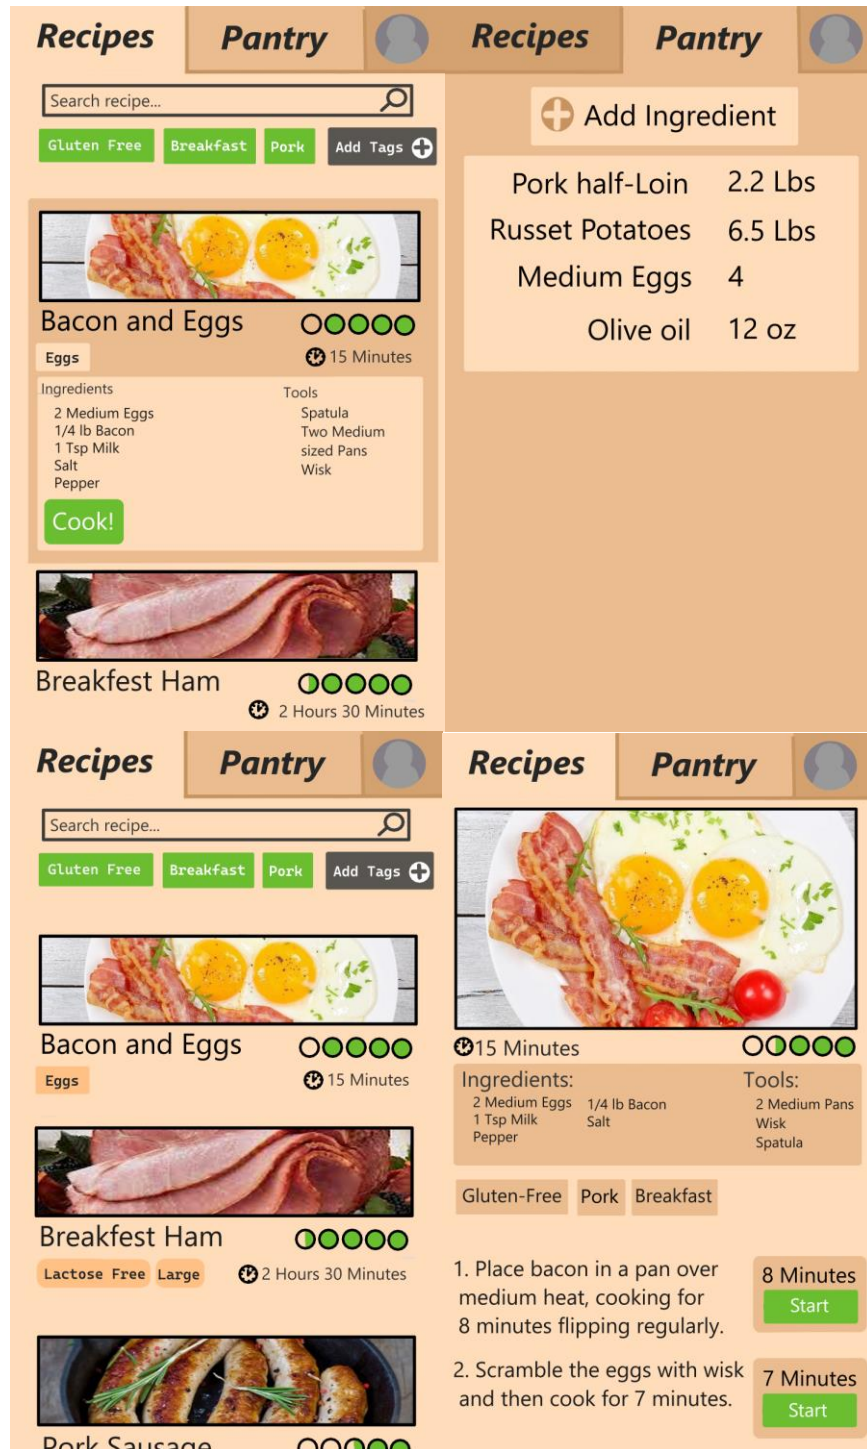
Recipes Pantry

Search recipe...

Gluten Free Breakfast Pork Add Tags

Bacon and Eggs

Eggs

15 Minutes

Ingredients
2 Medium Eggs
1/4 lb Bacon
1 Tsp Milk
Salt
Pepper

Tools
Spatula
Two Medium sized Pans
Wisk

Cook!

Breakfest Ham

2 Hours 30 Minutes

Recipes Pantry

Add Ingredient

| | |
|---|---|
| Pork half-Loin | 2.2 Lbs |
| Russet Potatoes | 6.5 Lbs |
| Medium Eggs | 4 |
| Olive oil | 12 oz |

Recipes Pantry

Search recipe...

Gluten Free Breakfast Pork Add Tags

Bacon and Eggs

Eggs

15 Minutes

Breakfest Ham

Lactose Free Large

2 Hours 30 Minutes

Pork Sausage

Recipes Pantry

15 Minutes

Ingredients:
2 Medium Eggs 1/4 lb Bacon
1 Tsp Milk Salt
Pepper

Tools:
2 Medium Pans
Wisk
Spatula

Gluten-Free Pork Breakfast

1. Place bacon in a pan over medium heat, cooking for 8 minutes flipping regularly.

8 Minutes
Start

2. Scramble the eggs with wisk and then cook for 7 minutes.

7 Minutes
Start